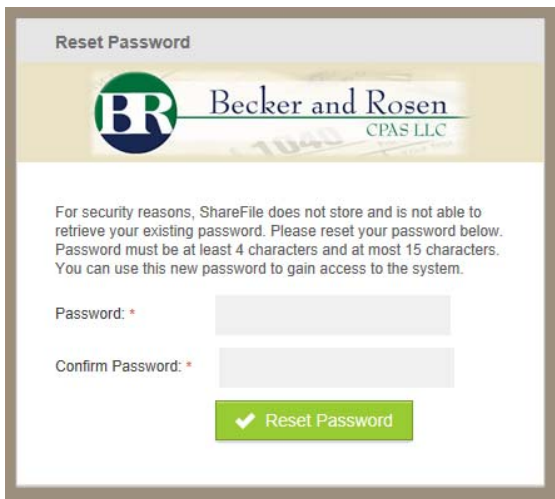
Reset Password

BR Becker and Rosen CPAS LLC

1040

For security reasons, ShareFile does not store and is not able to retrieve your existing password. Please reset your password below. Password must be at least 4 characters and at most 15 characters. You can use this new password to gain access to the system.

Password: *

Confirm Password: *

Reset Password